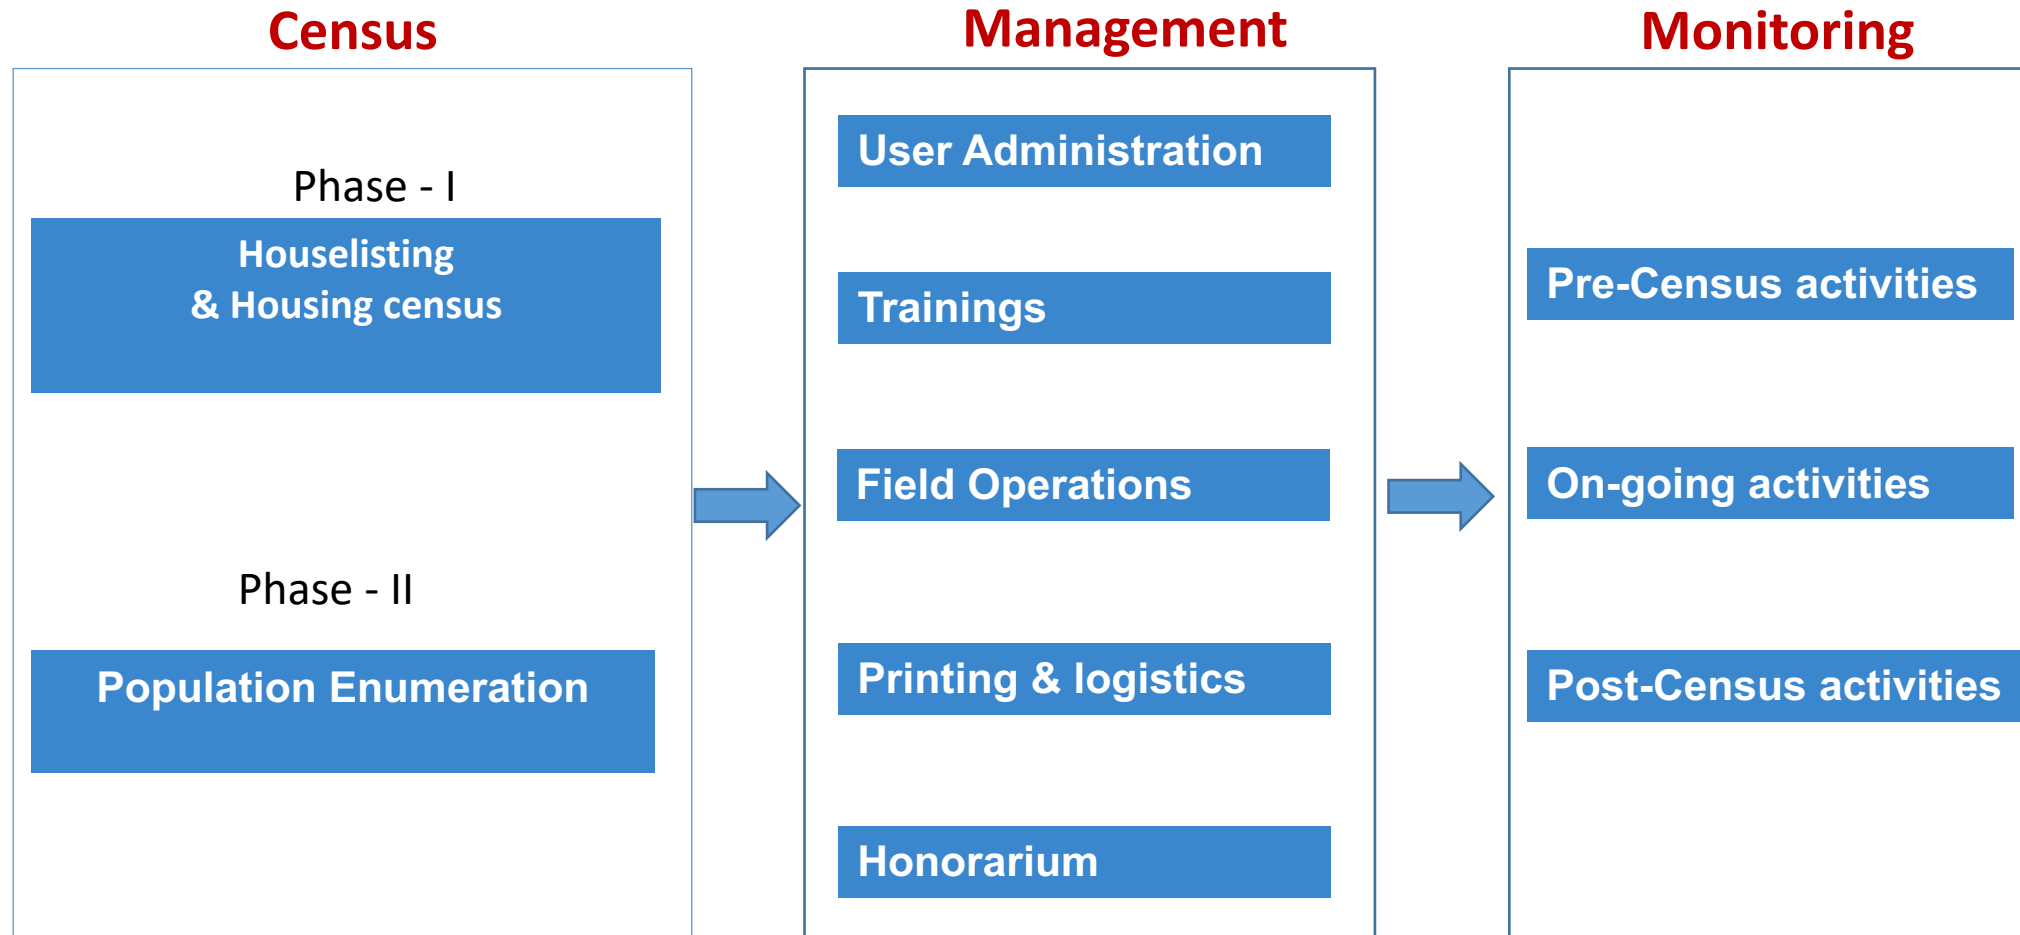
Census

Phase - I

Houselisting
& Housing census

Phase - II

Population Enumeration

Management

User Administration

Trainings

Field Operations

Printing & logistics

Honorarium

Monitoring

Pre-Census activities

On-going activities

Post-Census activities